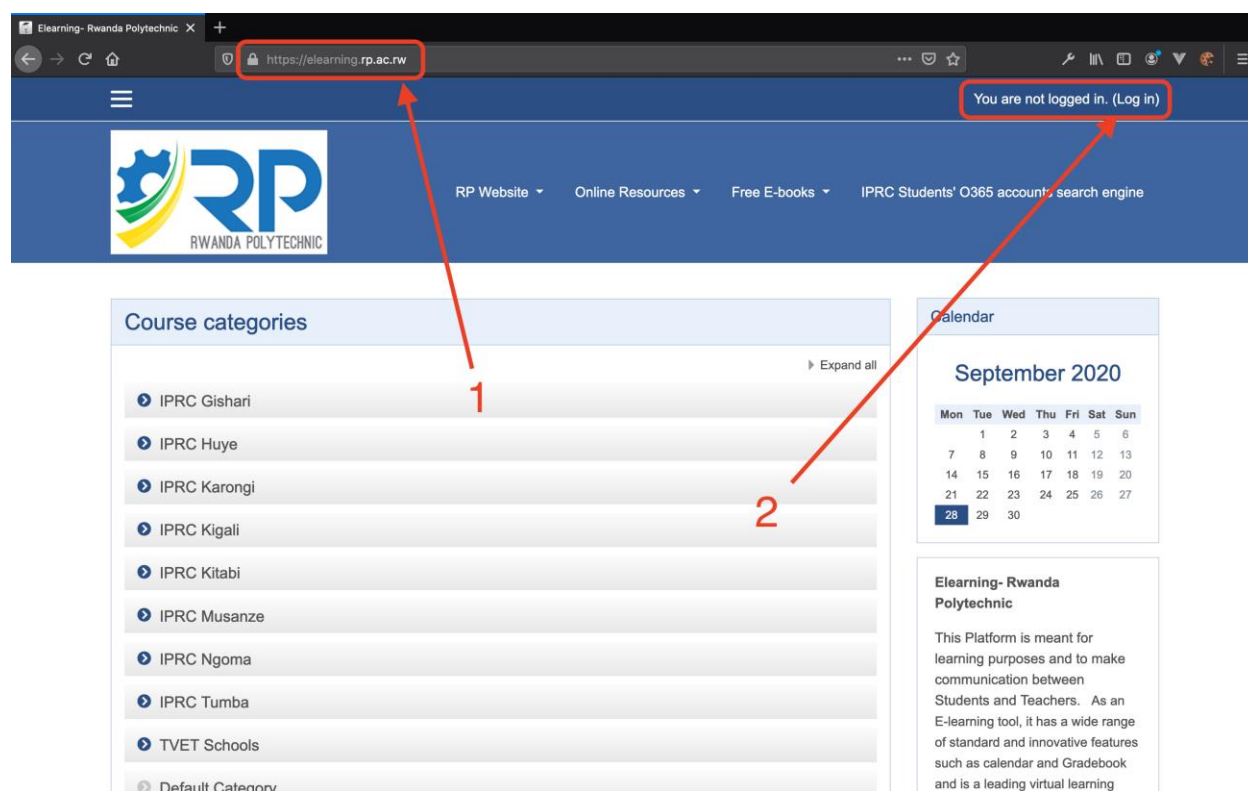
Elearning- Rwanda Polytechnic

https://elearning.rp.ac.rw

You are not logged in. (Log in)

RP
RWANDA POLYTECHNIC

RP Website
Online Resources
Free E-books
IPRC Students' O365 accounts search engine

Course categories

Expand all

IPRC Gishari
IPRC Huye
IPRC Karongi
IPRC Kigali
IPRC Kitabi
IPRC Musanze
IPRC Ngoma
IPRC Tumba
TVET Schools
Default Category

1

2

Calendar

September 2020

| Mon | Tue | Wed | Thu | Fri | Sat | Sun |
|---|---|---|---|---|---|---|
| | 1 | 2 | 3 | 4 | 5 | 6 |
| 7 | 8 | 9 | 10 | 11 | 12 | 13 |
| 14 | 15 | 16 | 17 | 18 | 19 | 20 |
| 21 | 22 | 23 | 24 | 25 | 26 | 27 |
| 28 | 29 | 30 | | | | |

Elearning- Rwanda Polytechnic

This Platform is meant for learning purposes and to make communication between Students and Teachers. As an E-learning tool, it has a wide range of standard and innovative features such as calendar and Gradebook and is a leading virtual learning